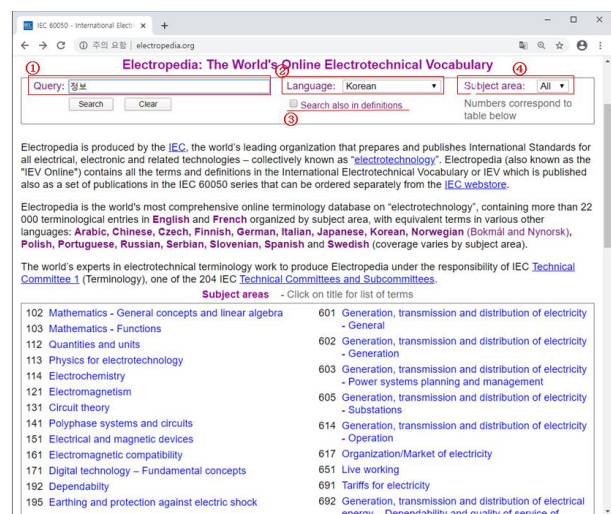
IEC 60050 - International Electr ×  +

← → C ⓘ 주의 요함 | electropedia.org

Electropedia: The World's Online Electrotechnical Vocabulary

①
Query: 정보
Search  Clear

②
Language: Korean

☐ Search also in definitions
③

④
Subject area: All

Numbers correspond to table below

Electropedia is produced by the IEC, the world's leading organization that prepares and publishes International Standards for all electrical, electronic and related technologies – collectively known as "electrotechnology". Electropedia (also known as the "IEV Online") contains all the terms and definitions in the International Electrotechnical Vocabulary or IEV which is published also as a set of publications in the IEC 60050 series that can be ordered separately from the IEC webstore.

Electropedia is the world's most comprehensive online terminology database on "electrotechnology", containing more than 22 000 terminological entries in English and French organized by subject area, with equivalent terms in various other languages: Arabic, Chinese, Czech, Finnish, German, Italian, Japanese, Korean, Norwegian (Bokmål and Nynorsk), Polish, Portuguese, Russian, Serbian, Slovenian, Spanish and Swedish (coverage varies by subject area).

The world's experts in electrotechnical terminology work to produce Electropedia under the responsibility of IEC Technical Committee 1 (Terminology), one of the 204 IEC Technical Committees and Subcommittees.

Subject areas - Click on title for list of terms

| | |
|---|---|
| 102 Mathematics - General concepts and linear algebra | 601 Generation, transmission and distribution of electricity - General |
| 103 Mathematics - Functions | 602 Generation, transmission and distribution of electricity - Generation |
| 112 Quantities and units | 603 Generation, transmission and distribution of electricity - Power systems planning and management |
| 113 Physics for electrotechnology | |
| 114 Electrochemistry | 605 Generation, transmission and distribution of electricity - Substations |
| 121 Electromagnetism | |
| 131 Circuit theory | 614 Generation, transmission and distribution of electricity - Operation |
| 141 Polyphase systems and circuits | |
| 151 Electrical and magnetic devices | 617 Organization/Market of electricity |
| 161 Electromagnetic compatibility | 651 Live working |
| 171 Digital technology – Fundamental concepts | 691 Tariffs for electricity |
| 192 Dependability | 692 Generation, transmission and distribution of electrical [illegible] |
| 195 Earthing and protection against electric shock | |